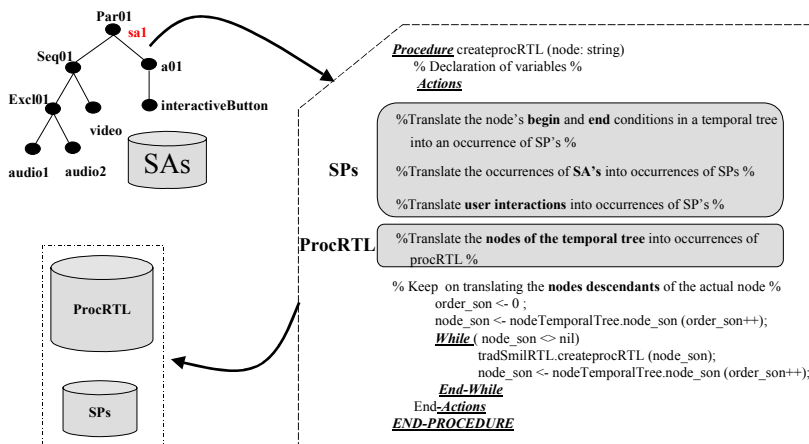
Par01
sa1
Seq01
a01
Excl01
video
interactiveButton
audio1
audio2
SAs

Procedure createprocRTL (node: string)
% Declaration of variables %
Actions

SPs
%Translate the node's begin and end conditions in a temporal tree into an occurrence of SP's %

%Translate the occurrences of SA's into occurrences of SPs %

%Translate user interactions into occurrences of SP's %

ProcRTL
%Translate the nodes of the temporal tree into occurrences of procRTL %

% Keep on translating the nodes descendants of the actual node %
order_son <- 0 ;
node_son <- nodeTemporalTree.node_son (order_son++);
While ( node_son <> nil)
tradSmilRTL.createprocRTL (node_son);
node_son <- nodeTemporalTree.node_son (order_son++);
End-While
End-Actions
END-PROCEDURE

ProcRTL

SPs